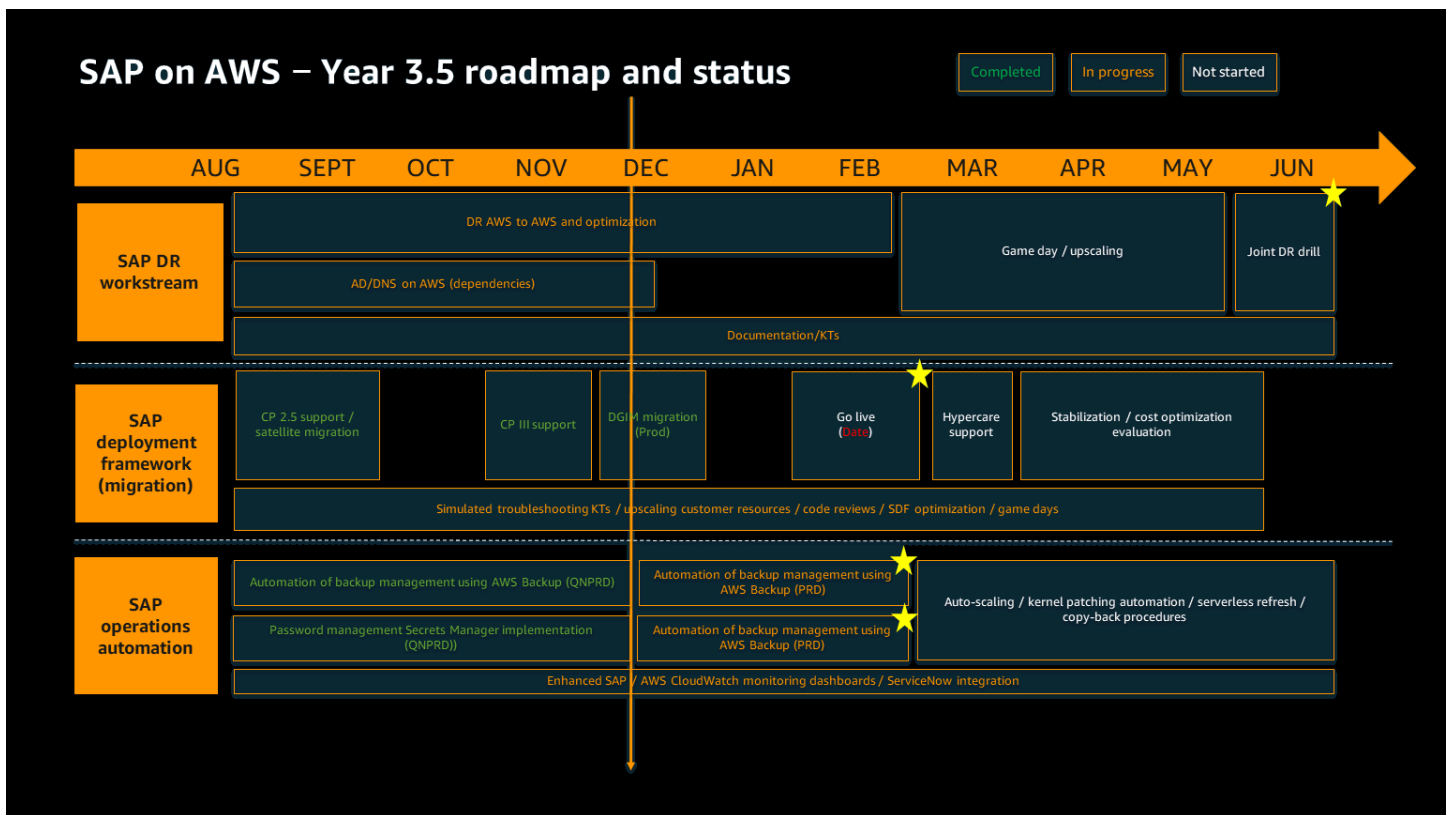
SAP on AWS – Year 3.5 roadmap and status

Completed

In progress

Not started

AUG SEPT OCT NOV DEC JAN FEB MAR APR MAY JUN

SAP DR workstream

DR AWS to AWS and optimization

Game day / upscaling

Joint DR drill

AD/DNS on AWS (dependencies)

Documentation/KTs

SAP deployment framework (migration)

CP 2.5 support / satellite migration

CP III support

DGIM migration (Prod)

Go live (Date)

Hypercare support

Stabilization / cost optimization evaluation

Simulated troubleshooting KTs / upscaling customer resources / code reviews / SDF optimization / game days

SAP operations automation

Automation of backup management using AWS Backup (QNPRD)

Automation of backup management using AWS Backup (PRD)

Auto-scaling / kernel patching automation / serverless refresh / copy-back procedures

Password management Secrets Manager implementation (QNPRD))

Automation of backup management using AWS Backup (PRD)

Enhanced SAP / AWS CloudWatch monitoring dashboards / ServiceNow integration